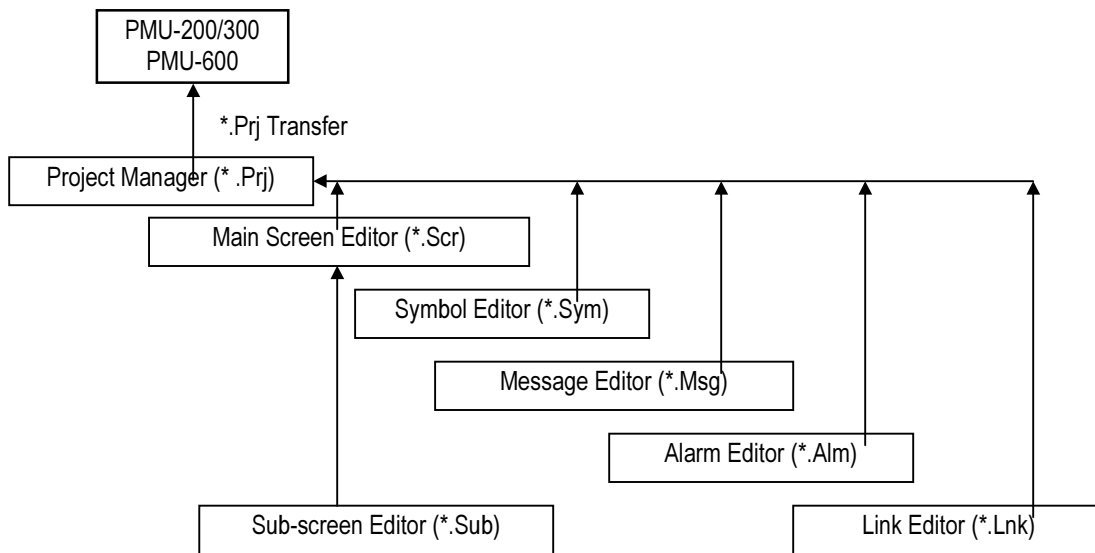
PMU-200/300
PMU-600

*.Prj Transfer

Project Manager (* .Prj)

Main Screen Editor (*.Scr)

Symbol Editor (*.Sym)

Message Editor (*.Msg)

Alarm Editor (*.Alm)

Sub-screen Editor (*.Sub)

Link Editor (*.Lnk)